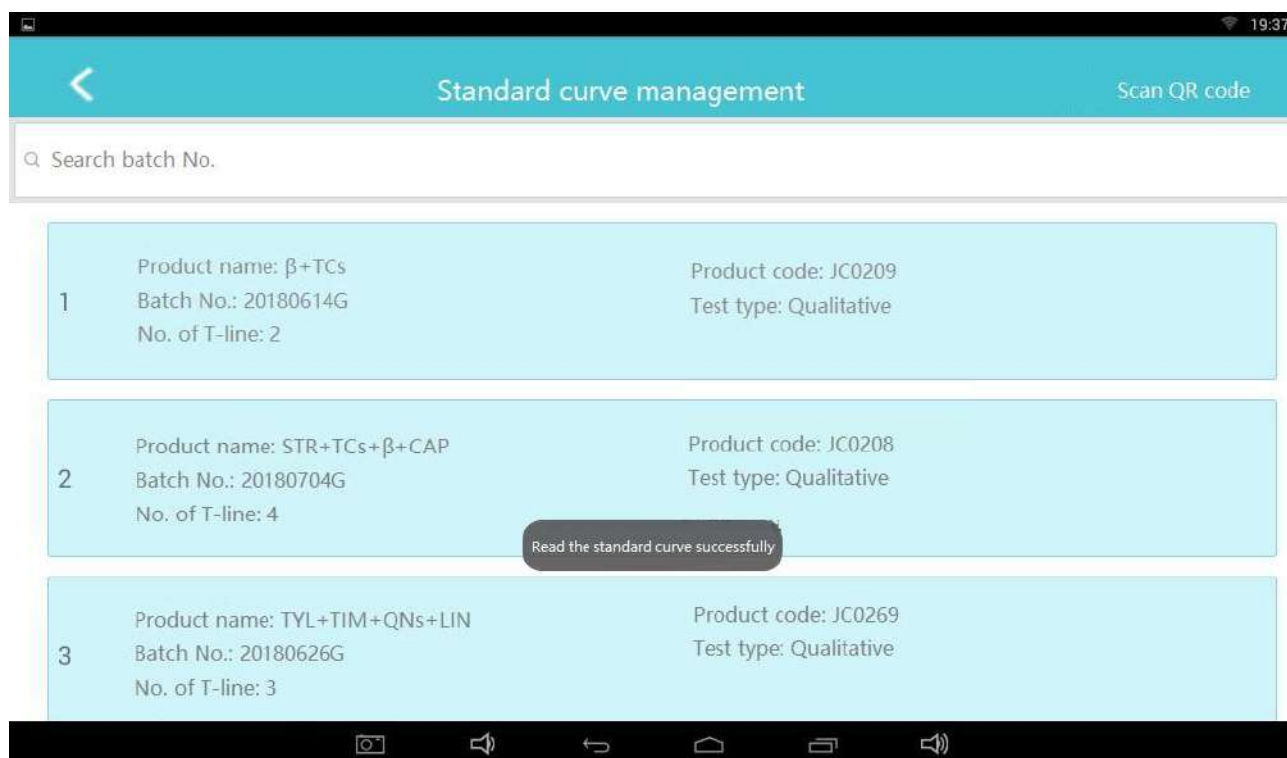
19:37

Standard curve management

Scan QR code

Search batch No.

1
Product name: β+TCs
Batch No.: 20180614G
No. of T-line: 2

Product code: JC0209
Test type: Qualitative

2
Product name: STR+TCs+β+CAP
Batch No.: 20180704G
No. of T-line: 4

Product code: JC0208
Test type: Qualitative

Read the standard curve successfully

3
Product name: TYL+TIM+QNs+LIN
Batch No.: 20180626G
No. of T-line: 3

Product code: JC0269
Test type: Qualitative